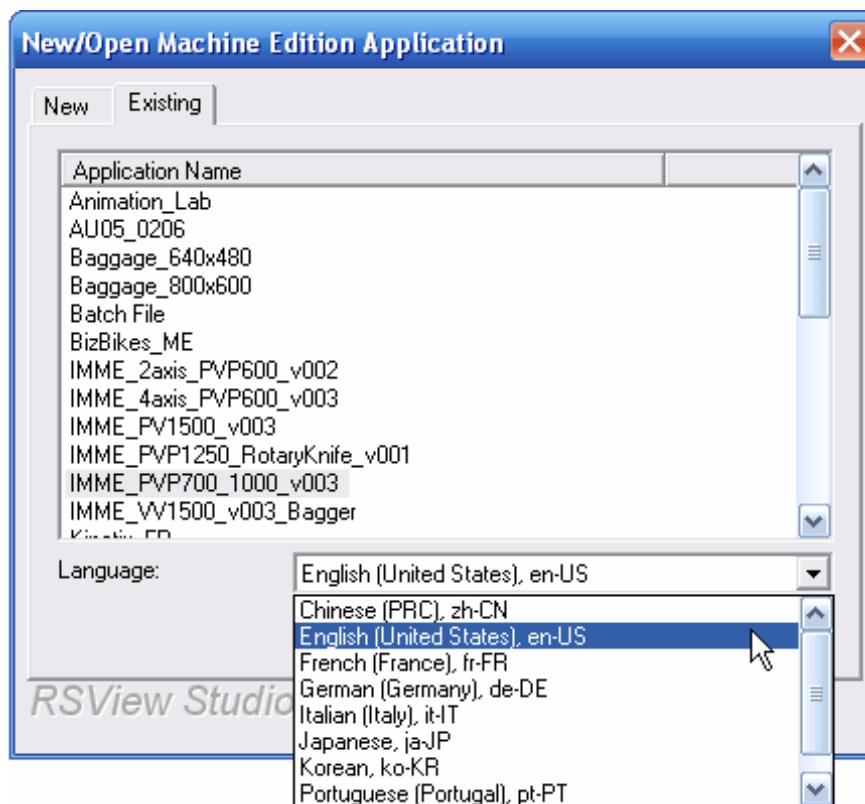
New/Open Machine Edition Application

New Existing

Application Name
Animation_Lab
AU05_0206
Baggage_640x480
Baggage_800x600
Batch File
BizBikes_ME
IMME_2axis_PVP600_v002
IMME_4axis_PVP600_v003
IMME_PV1500_v003
IMME_PVP1250_RotaryKnife_v001
IMME_PVP700_1000_v003
IMME_VV1500_v003_Bagger
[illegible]

Language: English (United States), en-US

Chinese (PRC), zh-CN
English (United States), en-US
French (France), fr-FR
German (Germany), de-DE
Italian (Italy), it-IT
Japanese, ja-JP
Korean, ko-KR
Portuguese (Portugal), pt-PT

RSView Studio